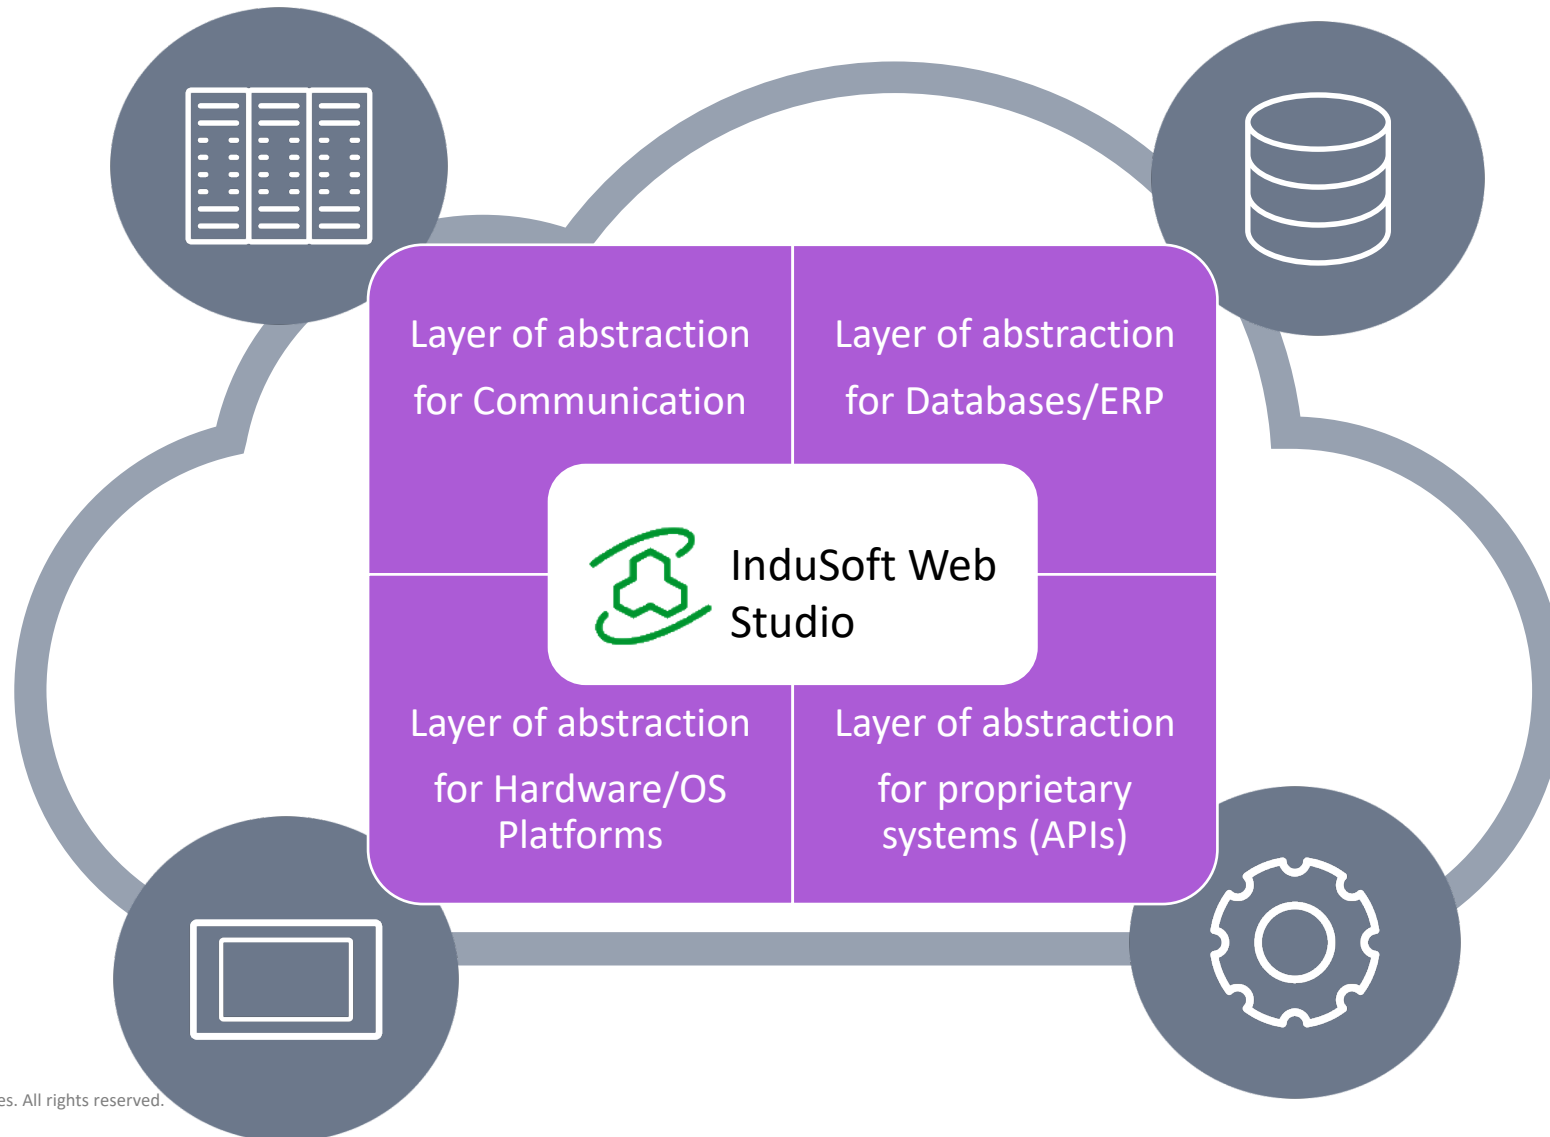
Layer of abstraction for Communication

Layer of abstraction for Databases/ERP

InduSoft Web Studio

Layer of abstraction for Hardware/OS Platforms

Layer of abstraction for proprietary systems (APIs)

es. All rights reserved.